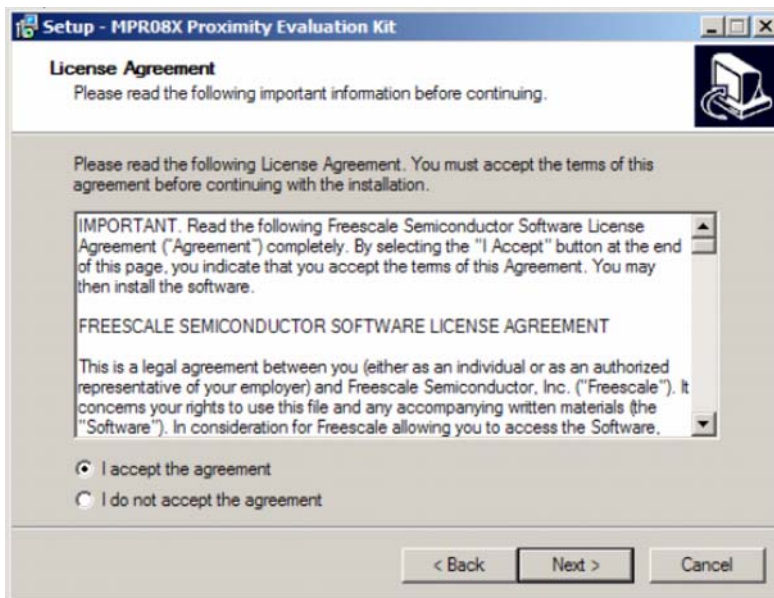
Setup - MPR08X Proximity Evaluation Kit

License Agreement
Please read the following important information before continuing.

Please read the following License Agreement. You must accept the terms of this agreement before continuing with the installation.

IMPORTANT. Read the following Freescale Semiconductor Software License Agreement ("Agreement") completely. By selecting the "I Accept" button at the end of this page, you indicate that you accept the terms of this Agreement. You may then install the software.

FREESCALE SEMICONDUCTOR SOFTWARE LICENSE AGREEMENT

This is a legal agreement between you (either as an individual or as an authorized representative of your employer) and Freescale Semiconductor, Inc. ("Freescale"). It concerns your rights to use this file and any accompanying written materials (the "Software"). In consideration for Freescale allowing you to access the Software,

I accept the agreement
I do not accept the agreement

< Back
Next >
Cancel